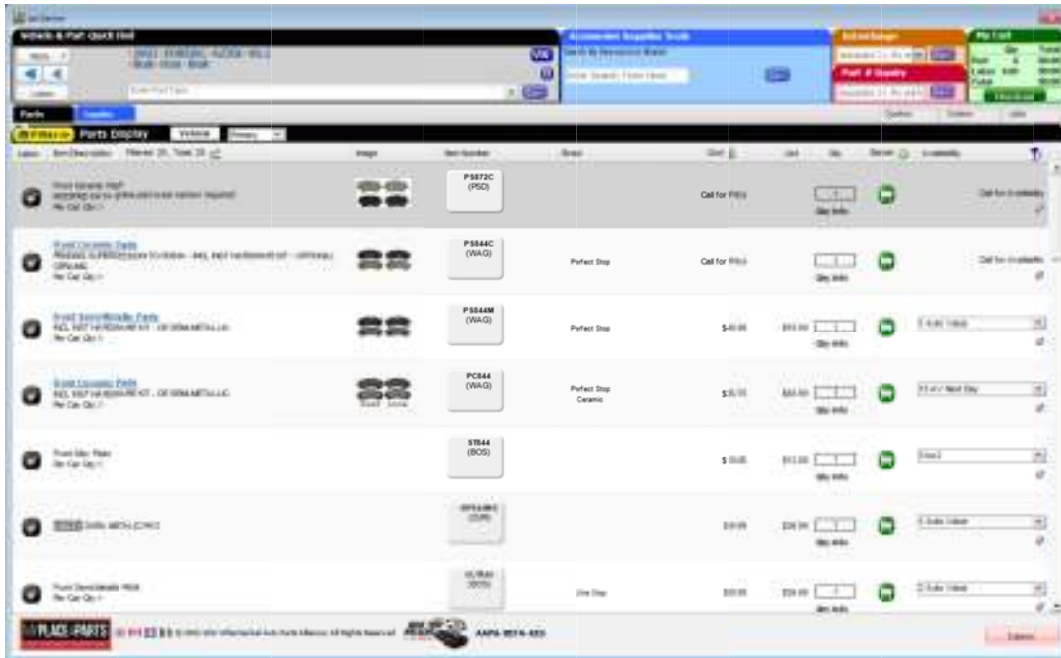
Vehicle & Part Quick Find

Accessories Supplies Tools

Interchange

My Cart

Part # Inquiry

Parts

Parts Display

Image

Item Number

Brand

Cost

List

Qty

Status

Availability

Front Ceramic Pads
Per Car Qty 1

P5872C
(PSD)

Call for Price

Qty Info

Call for Availability

Front Ceramic Pads
Per Car Qty 1

P5844C
(WAG)

Perfect Stop

Call for Price

Qty Info

Call for Availability

Front Semi-Metallic Pads
Per Car Qty 1

P5844M
(WAG)

Perfect Stop

Qty Info

Front Ceramic Pads
Per Car Qty 1

PC844
(WAG)

Perfect Stop
Ceramic

Qty Info

Front Disc Pads
Per Car Qty 1

ST844
(BOS)

Qty Info

Qty Info

Front Semi-Metallic Pads
Per Car Qty 1

Qty Info

PLACE PARTS

AAPA-BETA-AES